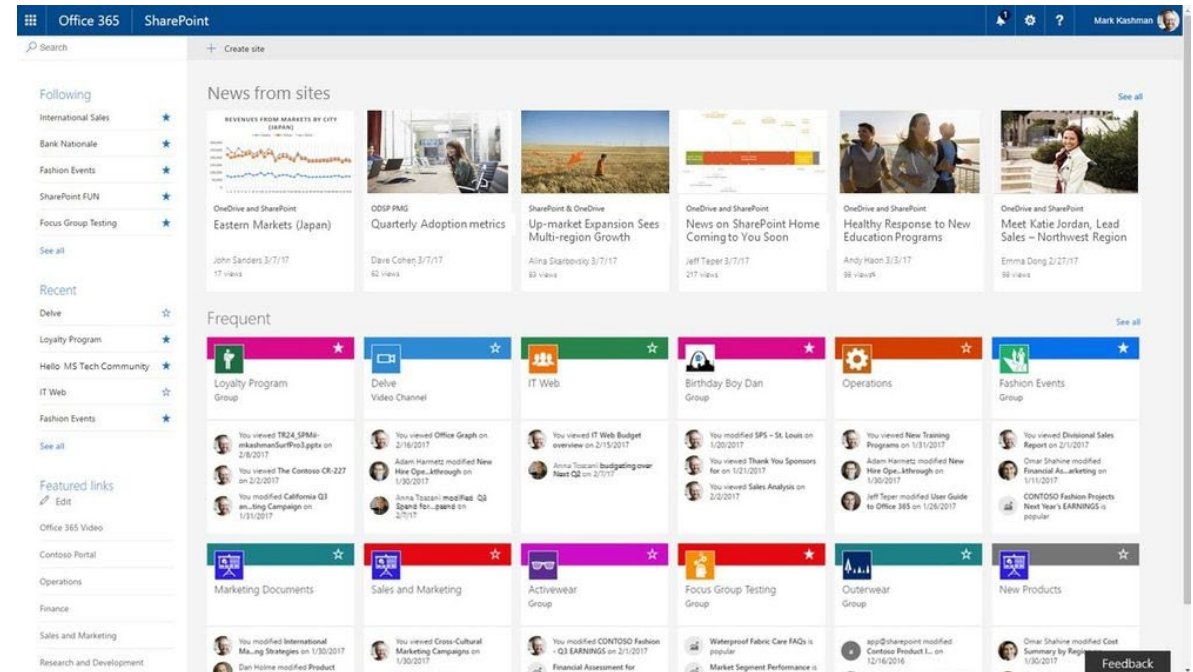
Office 365 SharePoint

Mark Kashman

Search

+ Create site

Following

International Sales

Bank Nationale

Fashion Events

SharePoint FUN

Focus Group Testing

See all

Recent

Delve

Loyalty Program

Hello MS Tech Community

IT Web

Fashion Events

See all

Featured links

Edit

Office 365 Video

Contoso Portal

Operations

Finance

Sales and Marketing

Research and Development

News from sites

See all

REVENUES FROM MARKETS BY CITY (JAPAN)

OneDrive and SharePoint
Eastern Markets (Japan)
John Sanders 3/7/17
17 views

ODSP PMG
Quarterly Adoption metrics
Dave Cohen 3/7/17
62 views

SharePoint & OneDrive
Up-market Expansion Sees Multi-region Growth
Alina Skarbovsky 3/7/17
83 views

OneDrive and SharePoint
News on SharePoint Home Coming to You Soon
Jeff Teper 3/7/17
217 views

OneDrive and SharePoint
Healthy Response to New Education Programs
Andy Haon 3/3/17
98 views

OneDrive and SharePoint
Meet Katie Jordan, Lead Sales – Northwest Region
Emma Dong 2/27/17
98 views

Frequent

See all

Loyalty Program
Group
You viewed TR24_SPMil-mkashmanSurfPro3.pptx on 2/8/2017
You viewed The Contoso CR-227 on 2/2/2017
You modified California Q3 an...ting Campaign on 1/31/2017

Delve
Video Channel
You viewed Office Graph on 2/16/2017
Adam Harmetz modified New Hire Ope...kthrough on 1/30/2017
Anna Toscani modified Q3 Spend for...paign on 2/7/17

IT Web
You viewed IT Web Budget overview on 2/15/2017
Anna Toscani budgeting over Next Q2 on 2/7/17

Birthday Boy Dan
Group
You modified SPS – St. Louis on 1/20/2017
You viewed Thank You Sponsors for on 1/21/2017
You viewed Sales Analysis on 2/2/2017

Operations
You viewed New Training Programs on 1/31/2017
Adam Harmetz modified New Hire Ope...kthrough on 1/30/2017
Jeff Teper modified User Guide to Office 365 on 1/26/2017

Fashion Events
Group
You viewed Divisional Sales Report on 2/6/2017
Omar Shahine modified Financial As...arketing on 1/11/2017
CONTOSO Fashion Projects Next Year's EARNINGS is popular

Marketing Documents
You modified International Ma...ng Strategies on 1/30/2017
Dan Holme modified Product

Sales and Marketing
You viewed Cross-Cultural Marketing Campaigns on 1/30/2017

Activewear
Group
You modified CONTOSO Fashion - Q3 EARNINGS on 2/1/2017
Financial Assessment for

Focus Group Testing
Group
Waterproof Fabric Care FAQs is popular
Market Segment Performance is

Outerwear
Group
app@sharepoint modified Contoso Product I... on 12/16/2016

New Products
Omar Shahine modified Cost Summary by Regi... on 1/30/2017

Feedback